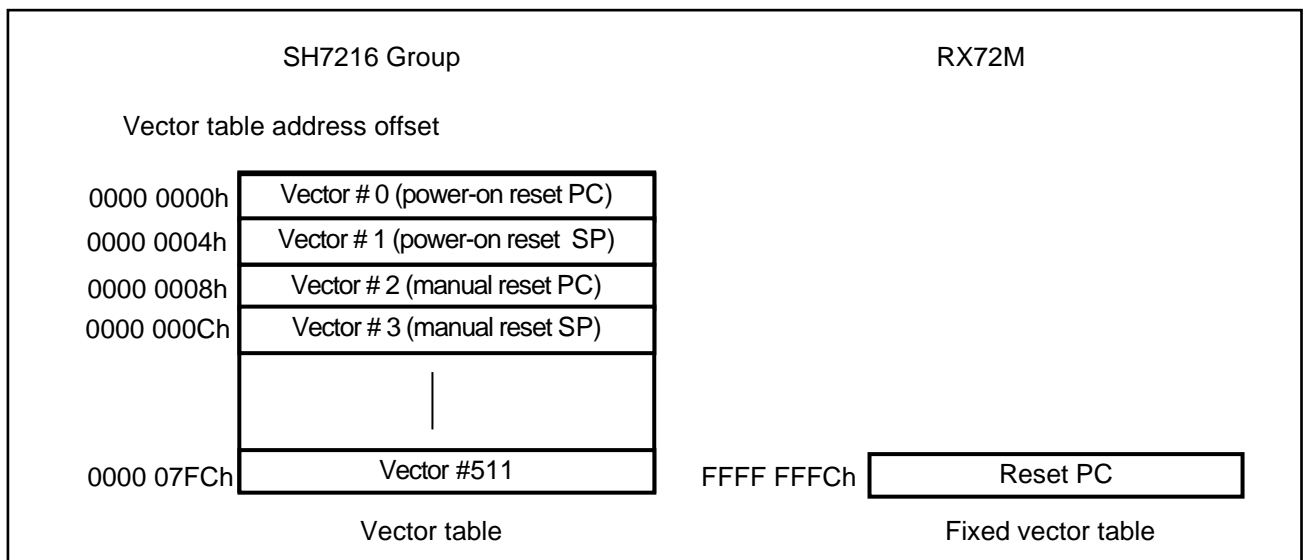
SH7216 Group

RX72M

Vector table address offset

0000 0000h Vector # 0 (power-on reset PC)
0000 0004h Vector # 1 (power-on reset SP)
0000 0008h Vector # 2 (manual reset PC)
0000 000Ch Vector # 3 (manual reset SP)

0000 07FCh Vector #511

Vector table

FFFF FFFCh Reset PC

Fixed vector table